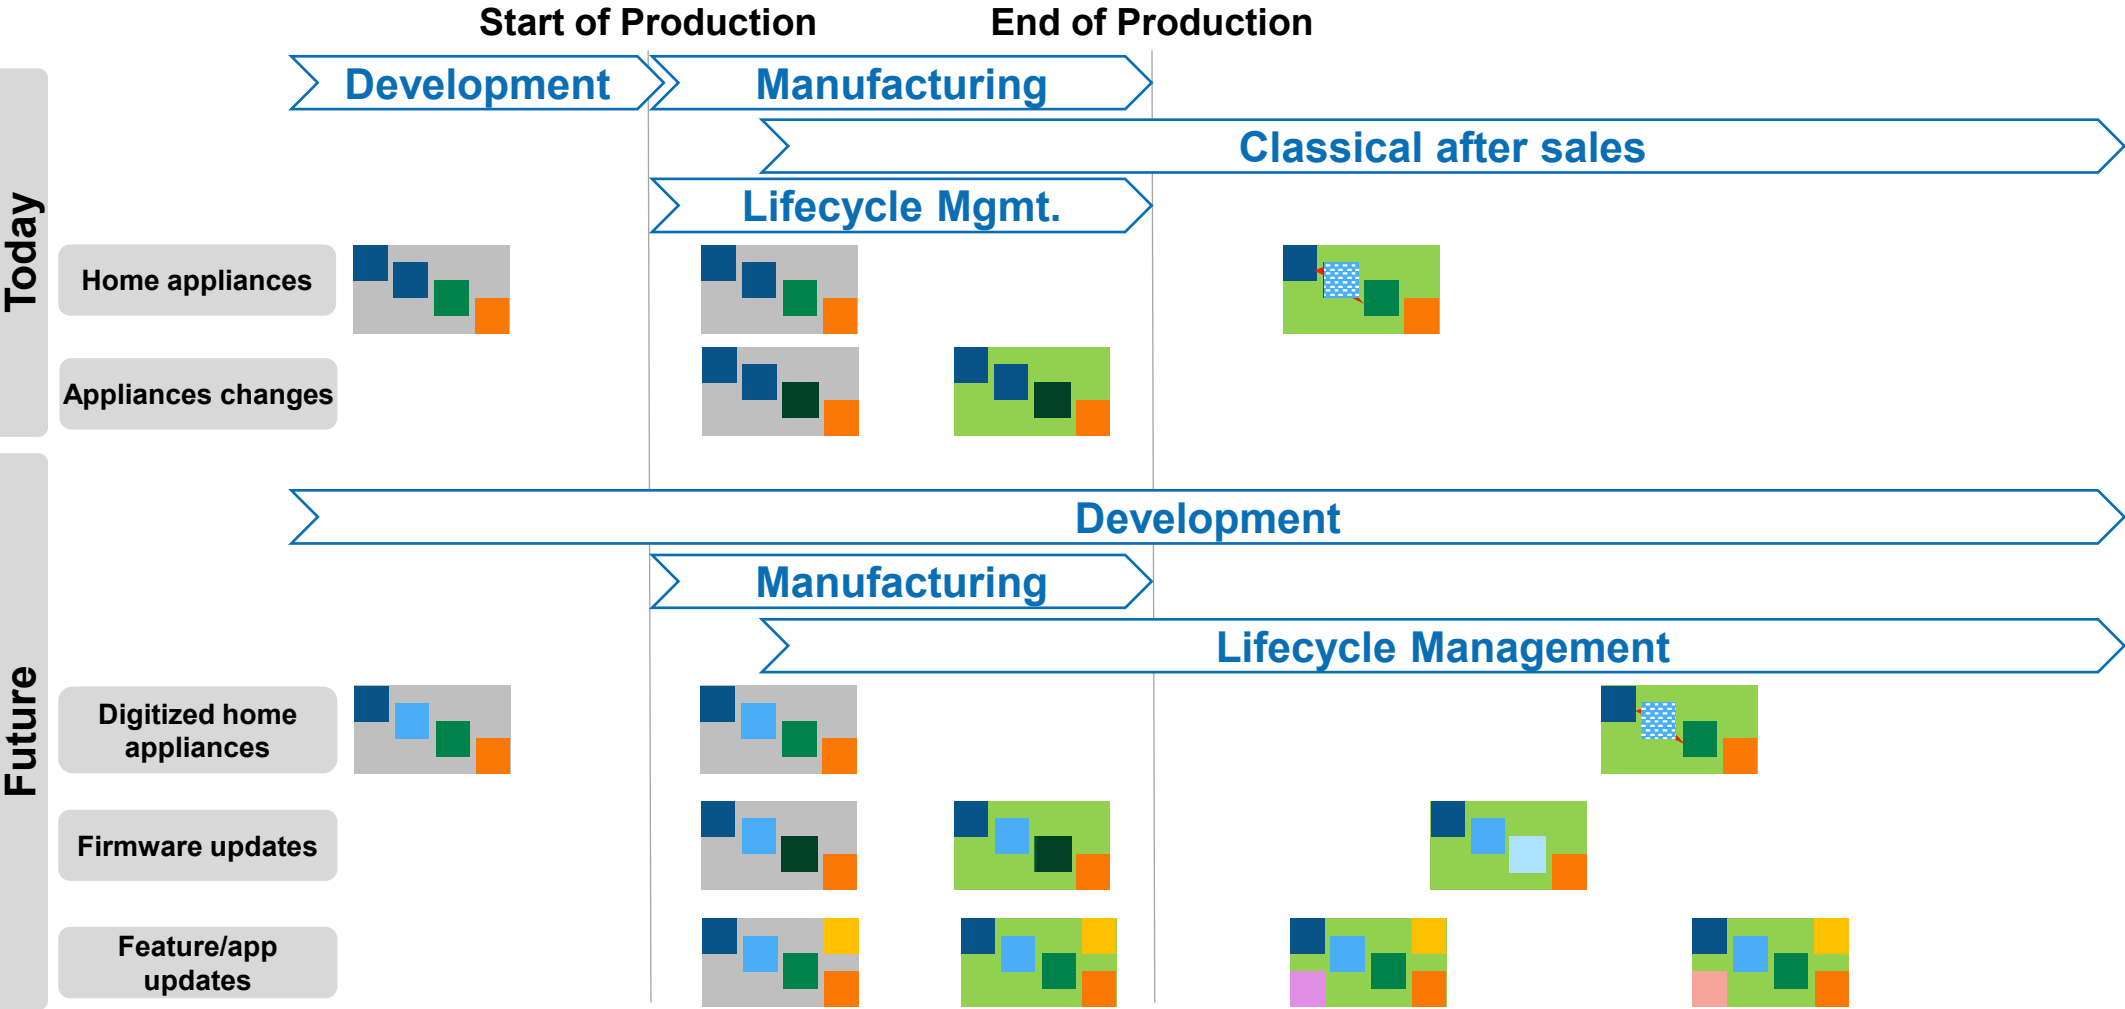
Start of Production

End of Production

Today

Development

Manufacturing

Classical after sales

Lifecycle Mgmt.

Home appliances

Appliances changes

Future

Development

Manufacturing

Lifecycle Management

Digitized home appliances

Firmware updates

Feature/app updates